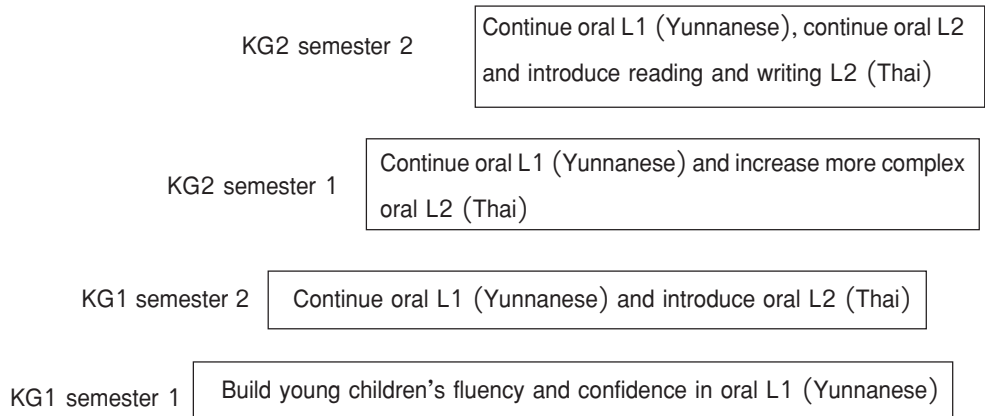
KG2 semester 2

Continue oral L1 (Yunnanese), continue oral L2 and introduce reading and writing L2 (Thai)

KG2 semester 1

Continue oral L1 (Yunnanese) and increase more complex oral L2 (Thai)

KG1 semester 2

Continue oral L1 (Yunnanese) and introduce oral L2 (Thai)

KG1 semester 1

Build young children's fluency and confidence in oral L1 (Yunnanese)